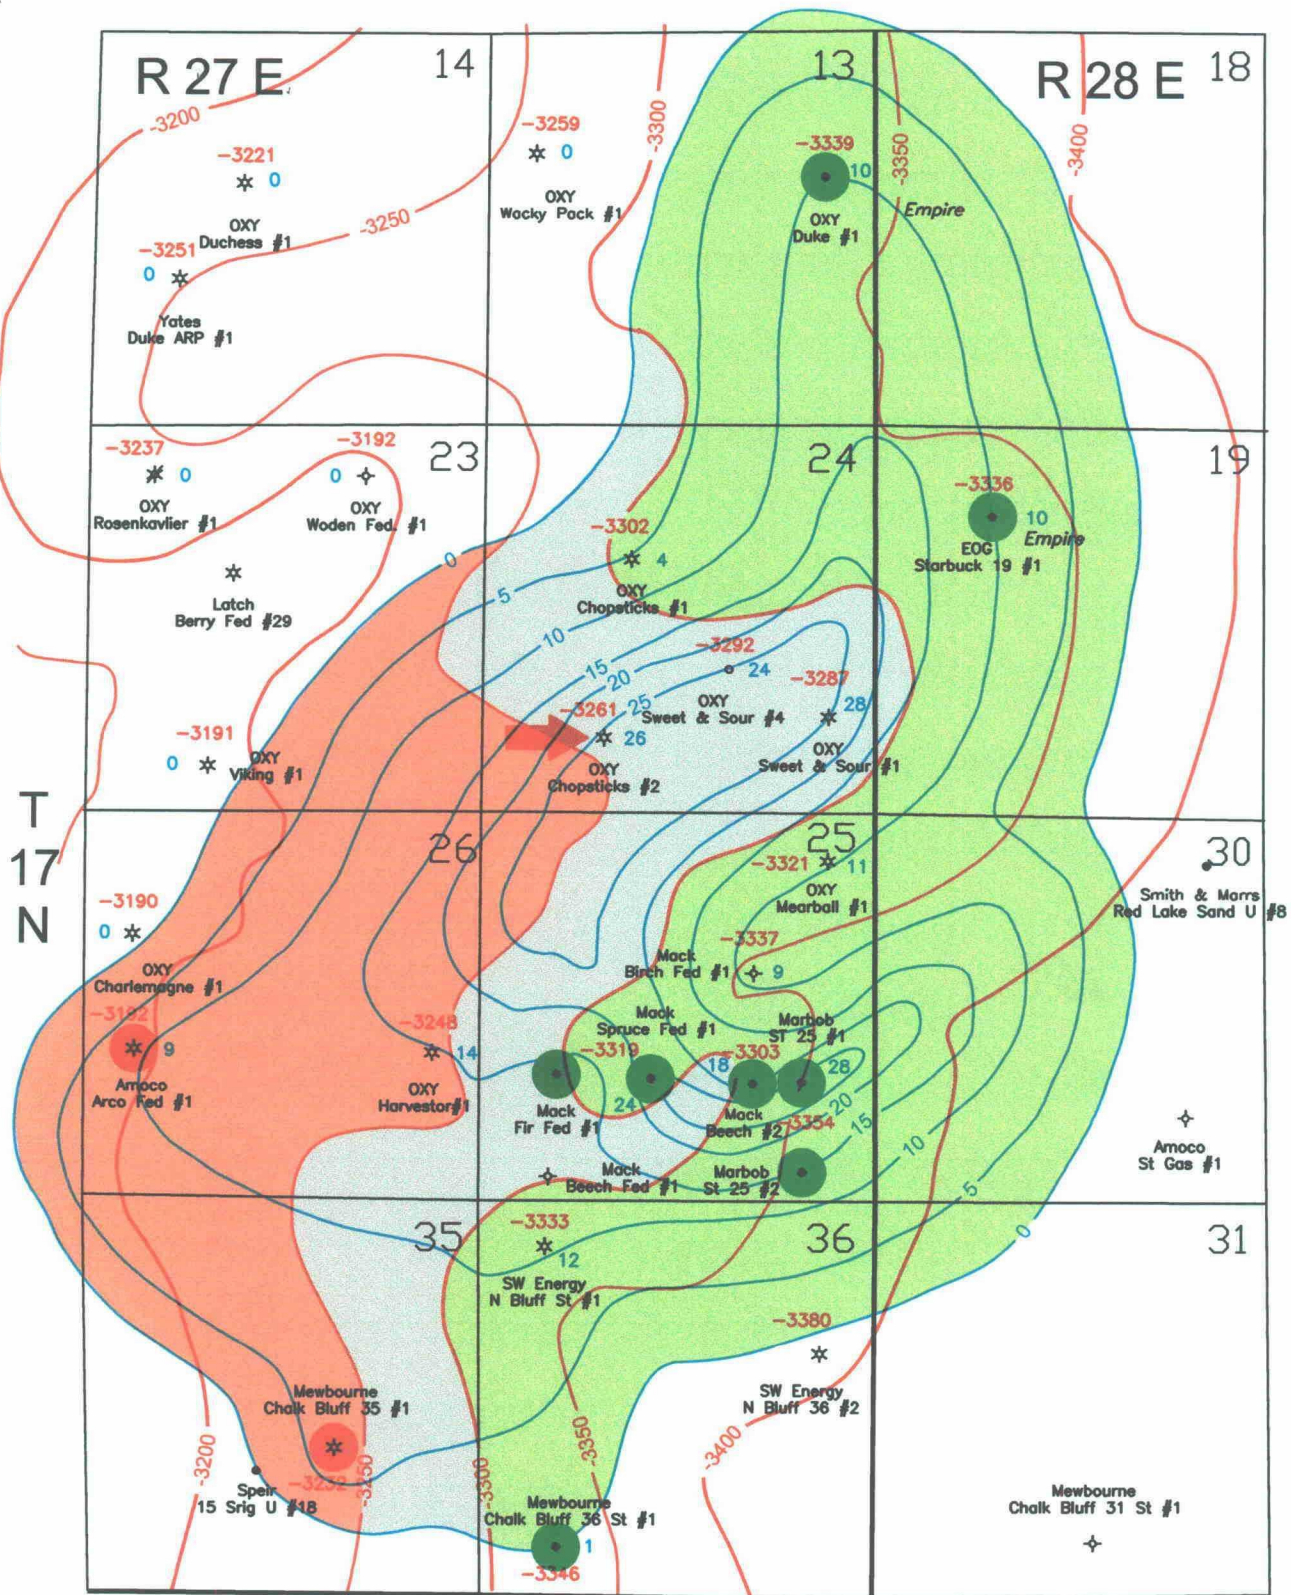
R 27 E
14
13
R 28 E
18
-3200
-3221
0
OXY
Duchess #1
-3250
-3251
0
Yates
Duke ARP #1
-3259
0
OXY
Wacky Pack #1
-3300
-3339
10
OXY
Duke #1
-3350
Empire
-3400
-3237
0
OXY
Rosenkavlier #1
-3192
0
OXY
Woden Fed. #1
23
24
19
-3336
10
Empire
EOG
Starbuck 19 #1
Latch
Berry Fed #29
-3302
4
OXY
Chopsticks #1
0
5
10
15
20
25
-3292
24
-3287
28
OXY
Sweet & Sour #4
OXY
Sweet & Sour #1
-3261
26
OXY
Chopsticks #2
-3191
0
OXY
Viking #1
T
17
N
26
25
30
-3321
11
OXY
Mearball #1
Smith & Marrs
Red Lake Sand U #8
-3190
0
OXY
Charlemagne #1
-3337
Mack
Birch Fed #1
9
-3192
9
Amoco
Arco Fed #1
-3248
14
OXY
Harvestor #1
Mack
Spruce Fed #1
-3319
24
Mack
Fir Fed #1
-3303
18
Marbob
ST 25 #1
28
Mack
Beech #2
-3354
20
15
10
5
0
Amoco
St Gas #1
Mack
Beech Fed #1
Marbob
St 25 #2
35
36
31
-3333
12
SW Energy
N Bluff St #1
-3380
SW Energy
N Bluff 36 #2
-3400
-3350
Mewbourne
Chalk Bluff 35 #1
-3200
Speir
15 Srig U #18
-3232
-3250
-3300
Mewbourne
Chalk Bluff 36 St #1
1
-3346
Mewbourne
Chalk Bluff 31 St #1